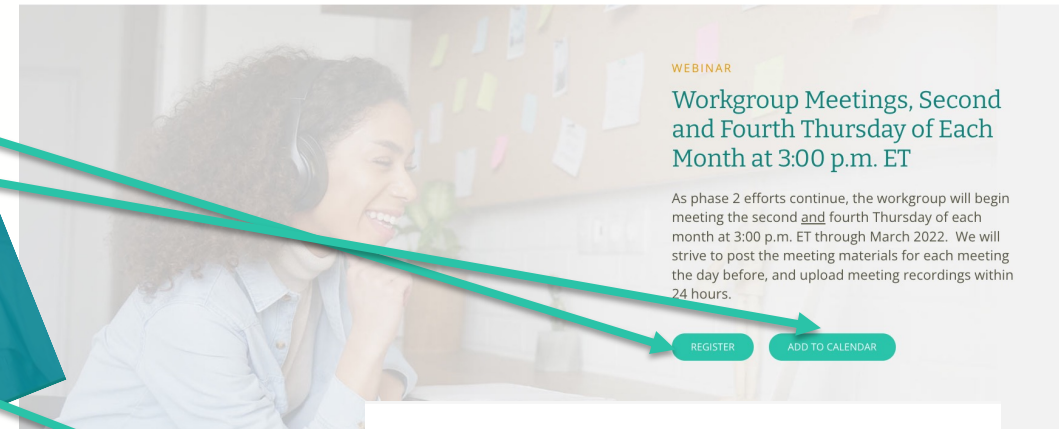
WEBINAR

Workgroup Meetings, Second and Fourth Thursday of Each Month at 3:00 p.m. ET

As phase 2 efforts continue, the workgroup will begin meeting the second and fourth Thursday of each month at 3:00 p.m. ET through March 2022. We will strive to post the meeting materials for each meeting the day before, and upload meeting recordings within 24 hours.

REGISTER

ADD TO CALENDAR